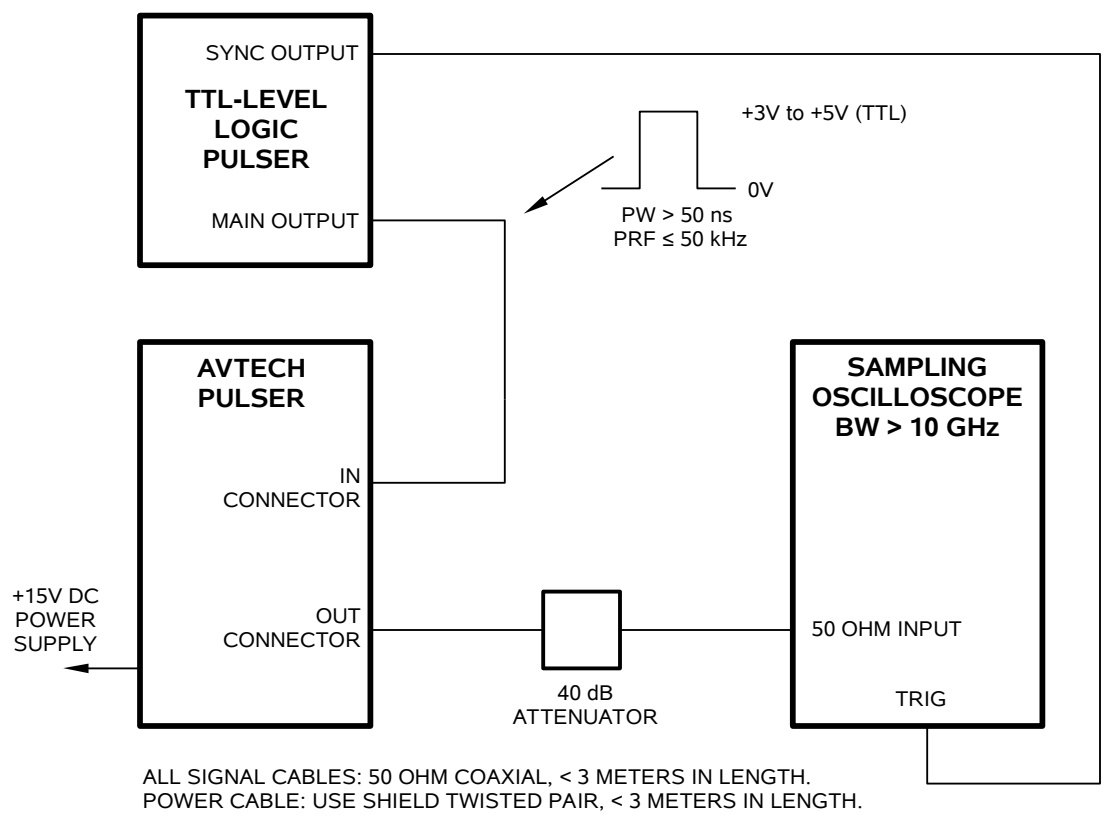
SYNC OUTPUT

TTL-LEVEL LOGIC PULSER

MAIN OUTPUT

+3V to +5V (TTL)

0V

PW > 50 ns
PRF ≤ 50 kHz

AVTECH PULSER

IN CONNECTOR

OUT CONNECTOR

+15V DC POWER SUPPLY

40 dB ATTENUATOR

SAMPLING OSCILLOSCOPE BW > 10 GHz

50 OHM INPUT

TRIG

ALL SIGNAL CABLES: 50 OHM COAXIAL, < 3 METERS IN LENGTH.
POWER CABLE: USE SHIELD TWISTED PAIR, < 3 METERS IN LENGTH.